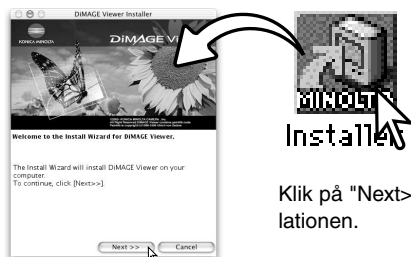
DiMAGE Viewer Installer

KONICA MINOLTA

DiMAGE V

Welcome to the Install Wizard for DiMAGE Viewer.

The Install Wizard will install DiMAGE Viewer on your computer.
To continue, click [Next>>].

Next >>

Cancel

MINOLT

Installe

Klik på "Next>

lationen.